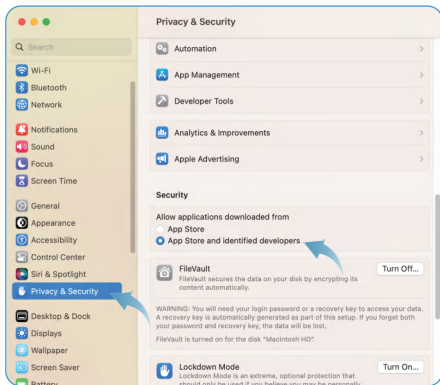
Privacy & Security

Search

Wi-Fi
Bluetooth
Network
Notifications
Sound
Focus
Screen Time
General
Appearance
Accessibility
Control Center
Siri & Spotlight
Privacy & Security
Desktop & Dock
Displays
Wallpaper
Screen Saver
Battery

Automation
App Management
Developer Tools
Analytics & Improvements
Apple Advertising

Security

Allow applications downloaded from
App Store
App Store and identified developers

FileVault
FileVault secures the data on your disk by encrypting its content automatically.
Turn Off...

WARNING: You will need your login password or a recovery key to access your data. A recovery key is automatically generated as part of this setup. If you forget both your password and recovery key, the data will be lost.

FileVault is turned on for the disk "Macintosh HD".

Lockdown Mode
Lockdown Mode is an extreme, optional protection that should only be used if you believe you may be personally
Turn On...